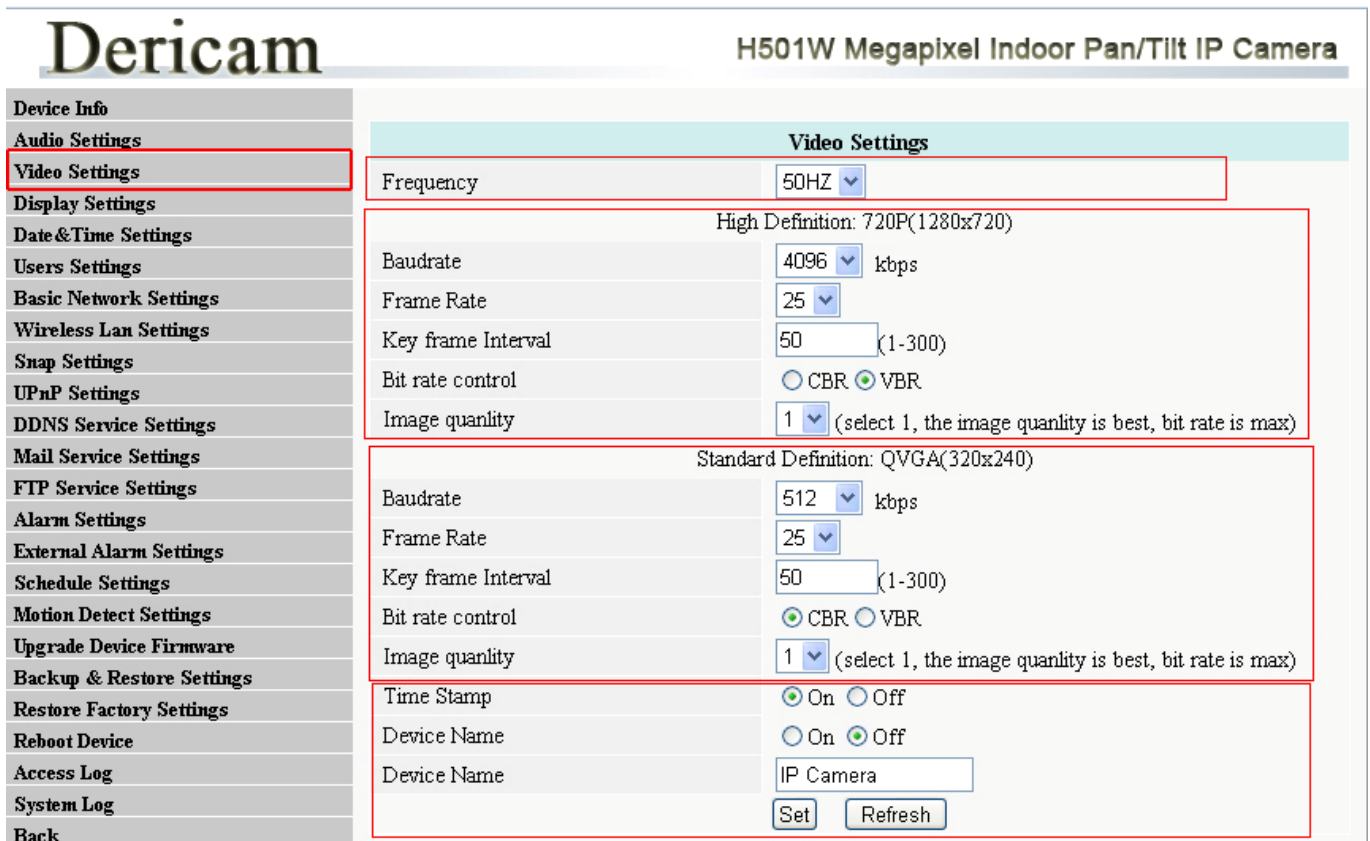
Dericam

H501W Megapixel Indoor Pan/Tilt IP Camera

Device Info
Audio Settings
Video Settings
Display Settings
Date&Time Settings
Users Settings
Basic Network Settings
Wireless Lan Settings
Snap Settings
UPnP Settings
DDNS Service Settings
Mail Service Settings
FTP Service Settings
Alarm Settings
External Alarm Settings
Schedule Settings
Motion Detect Settings
Upgrade Device Firmware
Backup & Restore Settings
Restore Factory Settings
Reboot Device
Access Log
System Log
Back

Video Settings

| Frequency | 50HZ |
|---|---|

High Definition: 720P(1280x720)

| Baudrate | 4096 kbps |
|---|---|
| Frame Rate | 25 |
| Key frame Interval | 50 (1-300) |
| Bit rate control | CBR VBR |
| Image quanlity | 1 (select 1, the image quanlity is best, bit rate is max) |

Standard Definition: QVGA(320x240)

| Baudrate | 512 kbps |
|---|---|
| Frame Rate | 25 |
| Key frame Interval | 50 (1-300) |
| Bit rate control | CBR VBR |
| Image quanlity | 1 (select 1, the image quanlity is best, bit rate is max) |

| Time Stamp | On Off |
|---|---|
| Device Name | On Off |
| Device Name | IP Camera |

Set Refresh